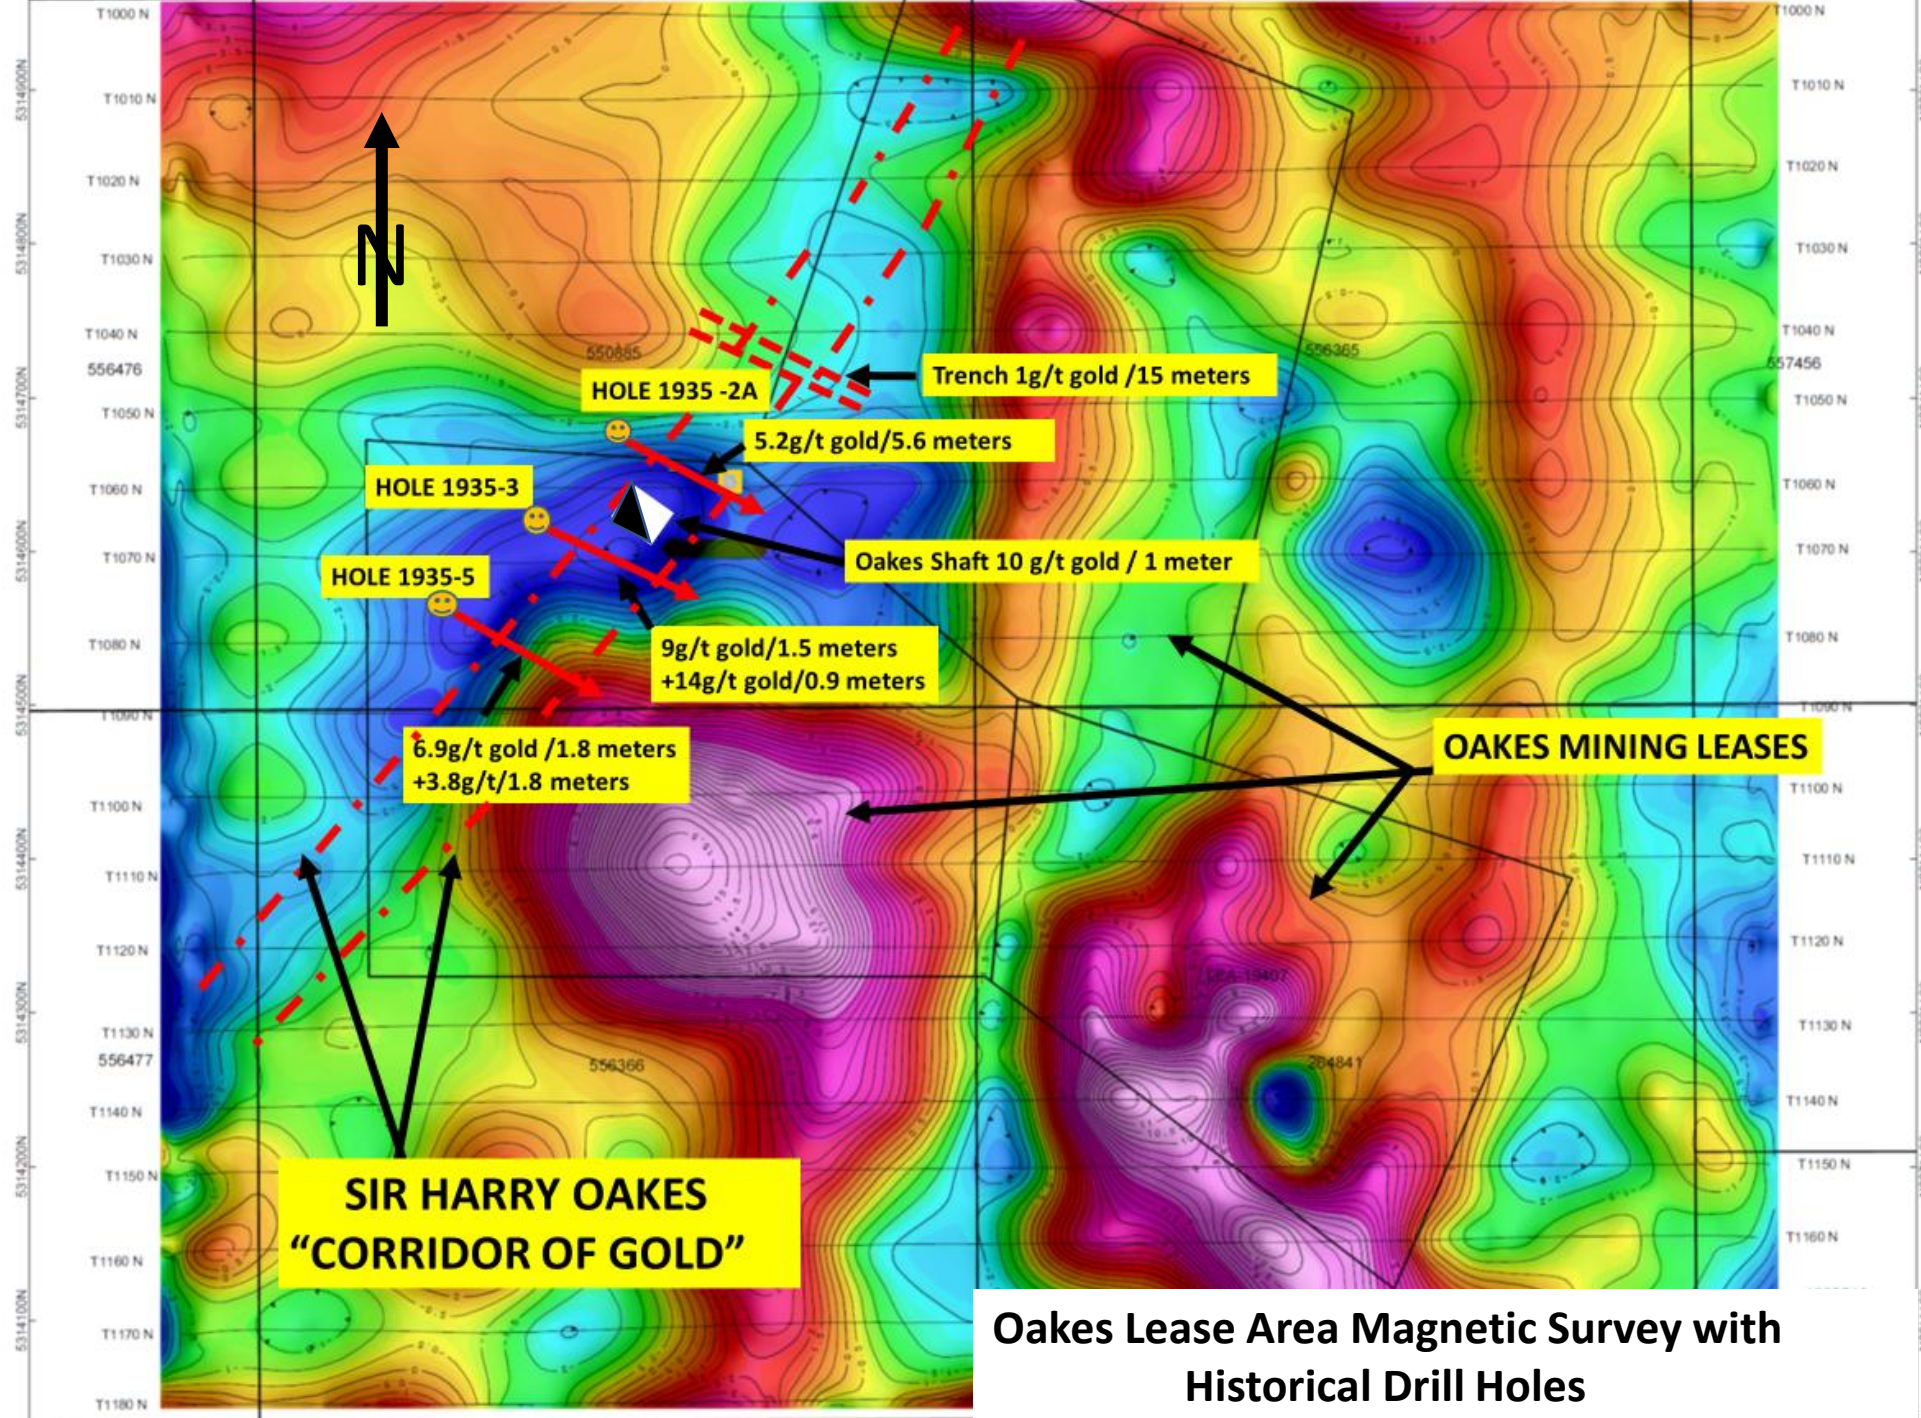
T1000 N
T1010 N
T1020 N
T1030 N
T1040 N
556476
T1050 N
T1060 N
T1070 N
T1080 N
T1090 N
T1100 N
T1110 N
T1120 N
T1130 N
556477
T1140 N
T1150 N
T1160 N
T1170 N
T1180 N

5314900N
5314800N
5314700N
5314600N
5314500N
5314400N
5314300N
5314200N
5314100N

N

550885
556365
556366
LEA 19407
284841

T1000 N
T1010 N
T1020 N
T1030 N
T1040 N
557456
T1050 N
T1060 N
T1070 N
T1080 N
T1090 N
T1100 N
T1110 N
T1120 N
T1130 N
T1140 N
T1150 N
T1160 N

Trench 1g/t gold /15 meters
HOLE 1935 -2A
5.2g/t gold/5.6 meters
HOLE 1935-3
Oakes Shaft 10 g/t gold / 1 meter
HOLE 1935-5
9g/t gold/1.5 meters
+14g/t gold/0.9 meters
6.9g/t gold /1.8 meters
+3.8g/t/1.8 meters
OAKES MINING LEASES

SIR HARRY OAKES
“CORRIDOR OF GOLD”

Oakes Lease Area Magnetic Survey with Historical Drill Holes